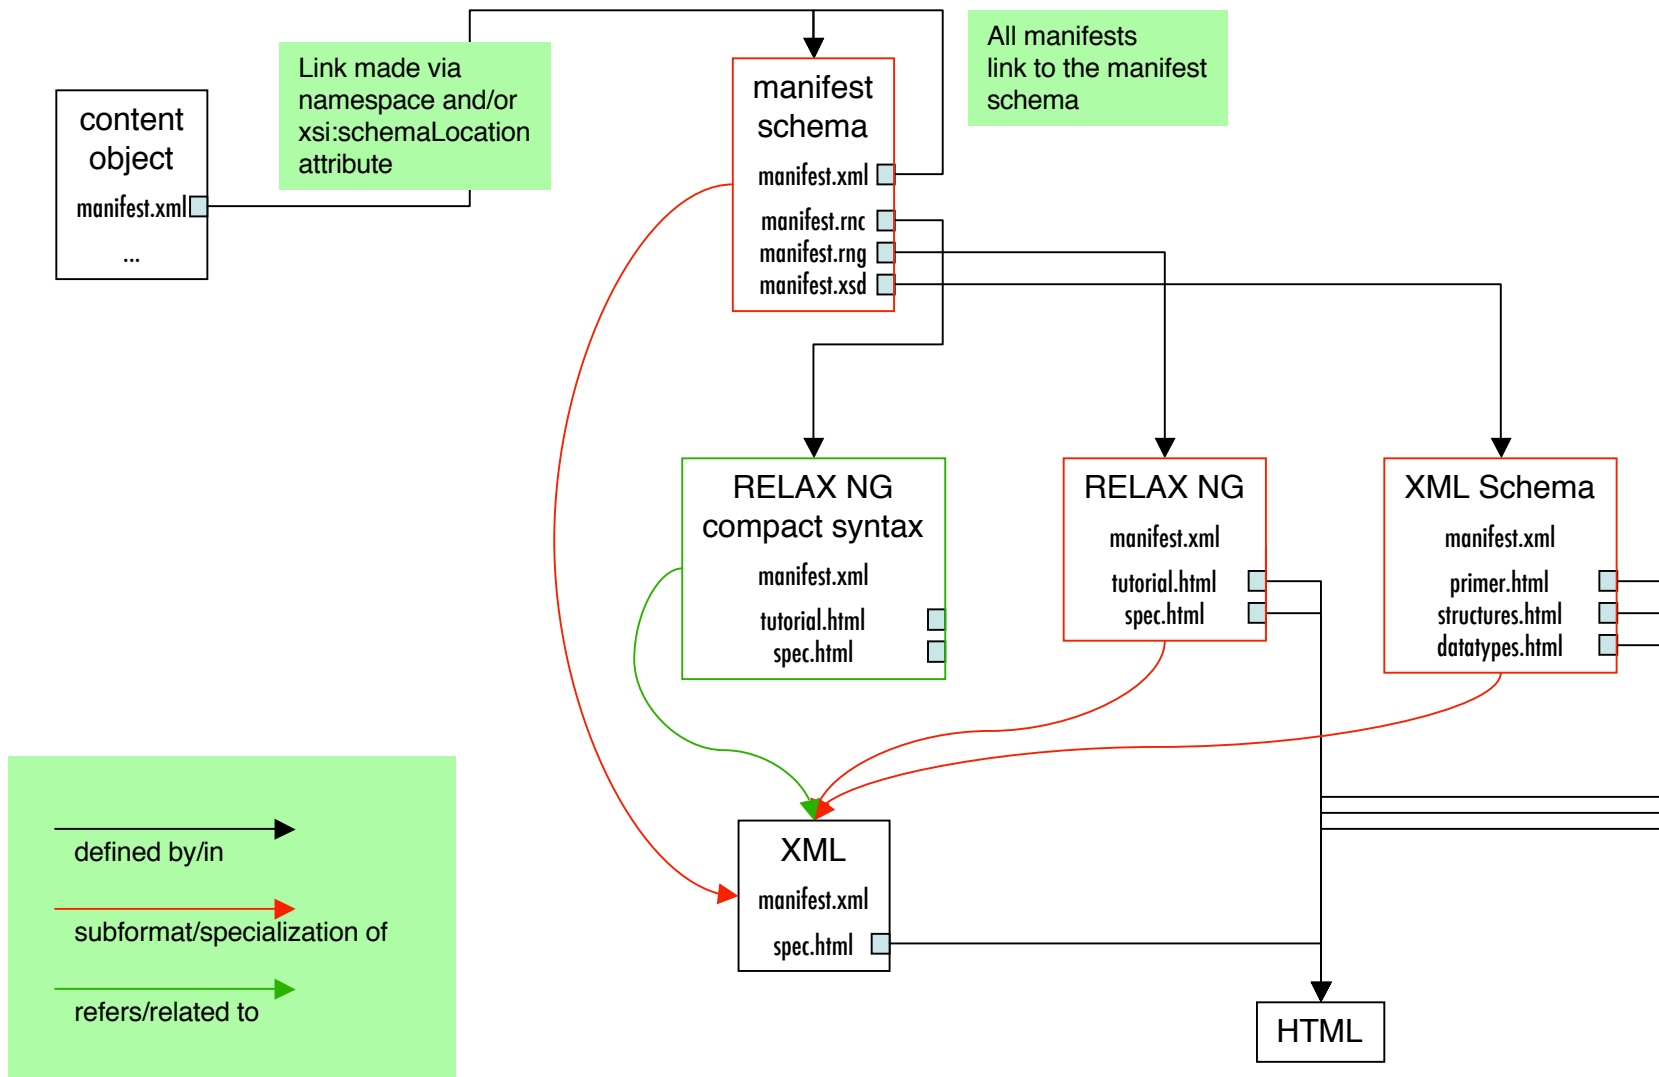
content object
manifest.xml
...

Link made via namespace and/or xsi:schemaLocation attribute

manifest schema
manifest.xml
manifest.rnc
manifest.rng
manifest.xsd

All manifests link to the manifest schema

RELAX NG compact syntax
manifest.xml
tutorial.html
spec.html

RELAX NG
manifest.xml
tutorial.html
spec.html

XML Schema
manifest.xml
primer.html
structures.html
datatypes.html

XML
manifest.xml
spec.html

HTML

defined by/in

subformat/specialization of

refers/related to